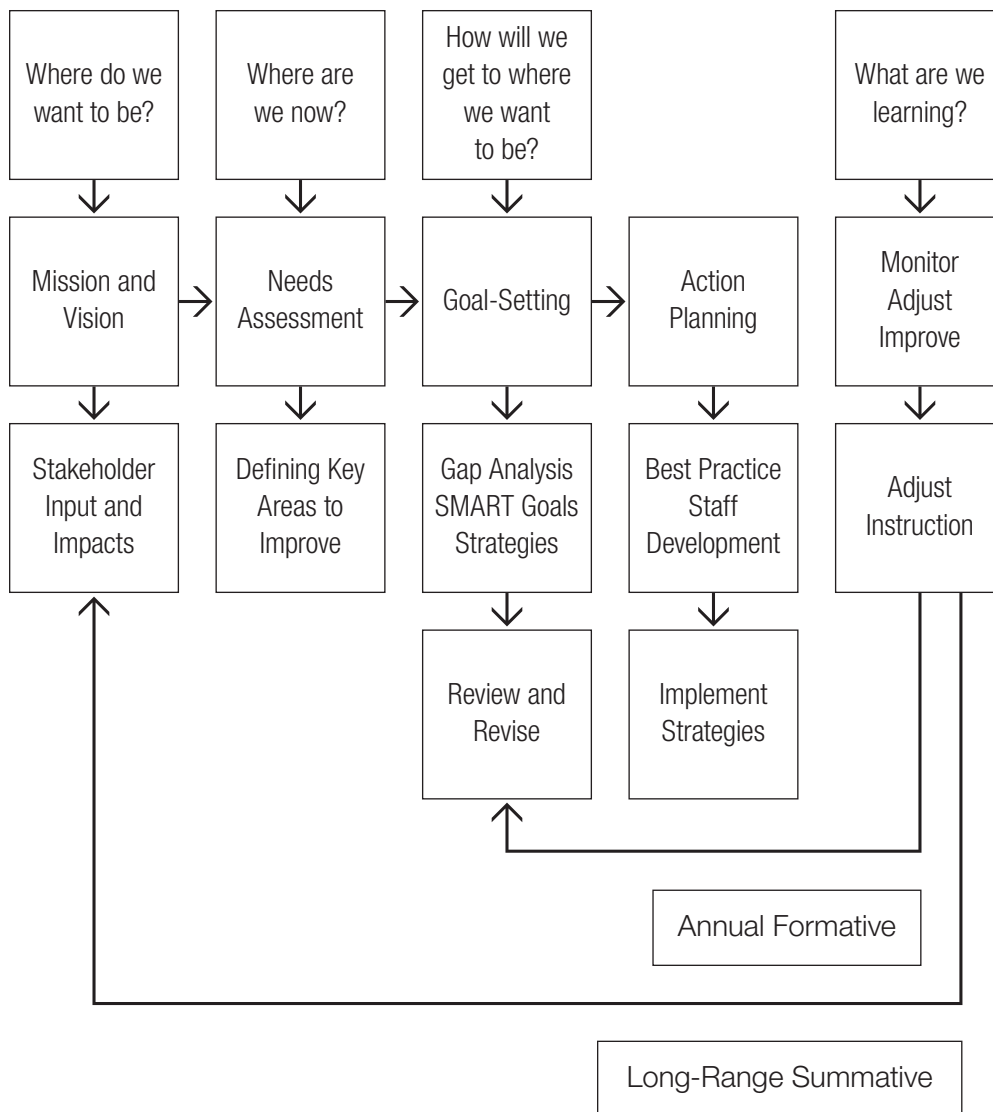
Where do we want to be?

Where are we now?

How will we get to where we want to be?

What are we learning?

Mission and Vision

Needs Assessment

Goal-Setting

Action Planning

Monitor Adjust Improve

Stakeholder Input and Impacts

Defining Key Areas to Improve

Gap Analysis SMART Goals Strategies

Best Practice Staff Development

Adjust Instruction

Review and Revise

Implement Strategies

Annual Formative

Long-Range Summative